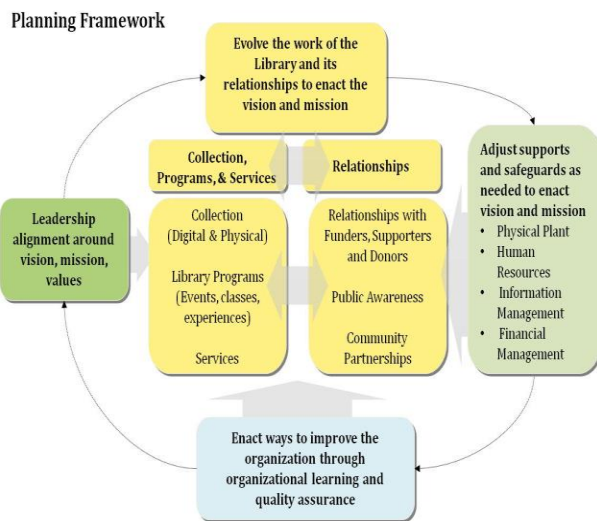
Planning Framework

Evolve the work of the Library and its relationships to enact the vision and mission

Collection, Programs, & Services

Relationships

Leadership alignment around vision, mission, values

Collection (Digital & Physical)

Library Programs (Events, classes, experiences)

Services

Relationships with Funders, Supporters and Donors

Public Awareness

Community Partnerships

Adjust supports and safeguards as needed to enact vision and mission
- Physical Plant
- Human Resources
- Information Management
- Financial Management

Enact ways to improve the organization through organizational learning and quality assurance